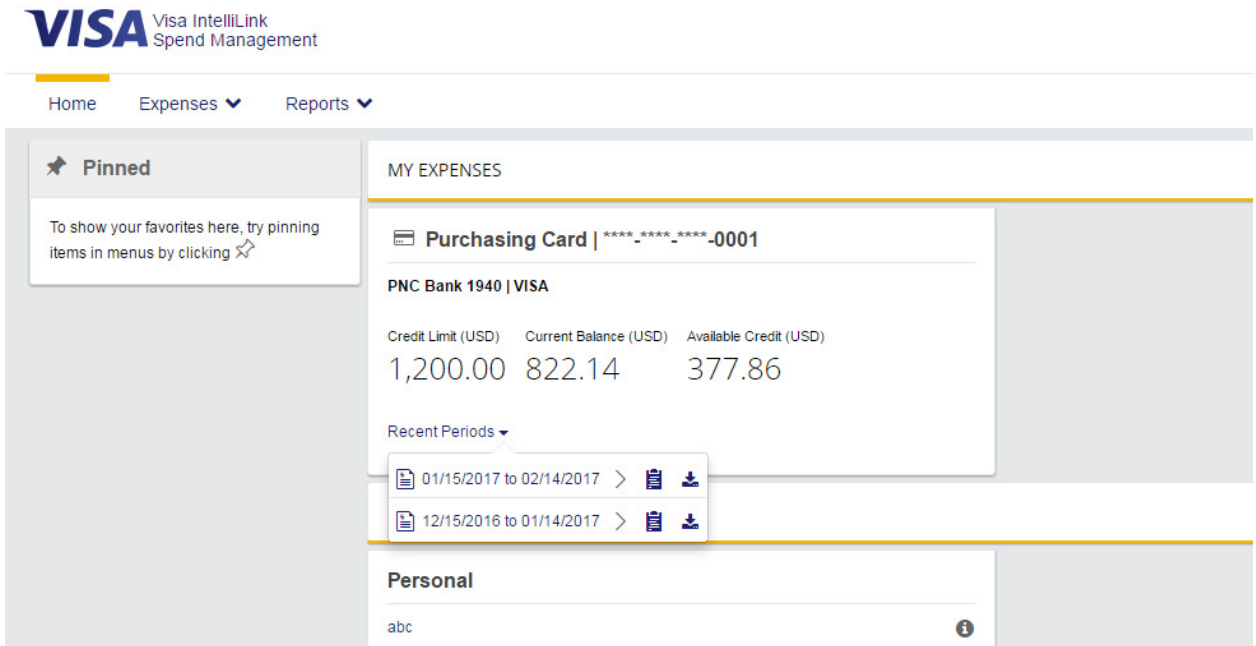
VISA Visa IntelliLink Spend Management

Home Expenses Reports

Pinned

To show your favorites here, try pinning items in menus by clicking

MY EXPENSES

Purchasing Card | ****-****-****-0001

PNC Bank 1940 | VISA

Credit Limit (USD) 1,200.00
Current Balance (USD) 822.14
Available Credit (USD) 377.86

Recent Periods

01/15/2017 to 02/14/2017

12/15/2016 to 01/14/2017

Personal

abc